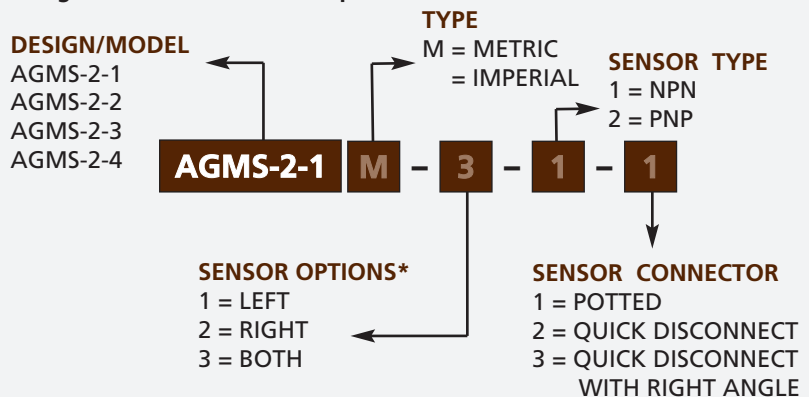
DESIGN/MODEL
AGMS-2-1
AGMS-2-2
AGMS-2-3
AGMS-2-4

TYPE
M = METRIC
= IMPERIAL

SENSOR TYPE
1 = NPN
2 = PNP

AGMS-2-1 M – 3 – 1 – 1

SENSOR OPTIONS*
1 = LEFT
2 = RIGHT
3 = BOTH

SENSOR CONNECTOR
1 = POTTED
2 = QUICK DISCONNECT
3 = QUICK DISCONNECT WITH RIGHT ANGLE